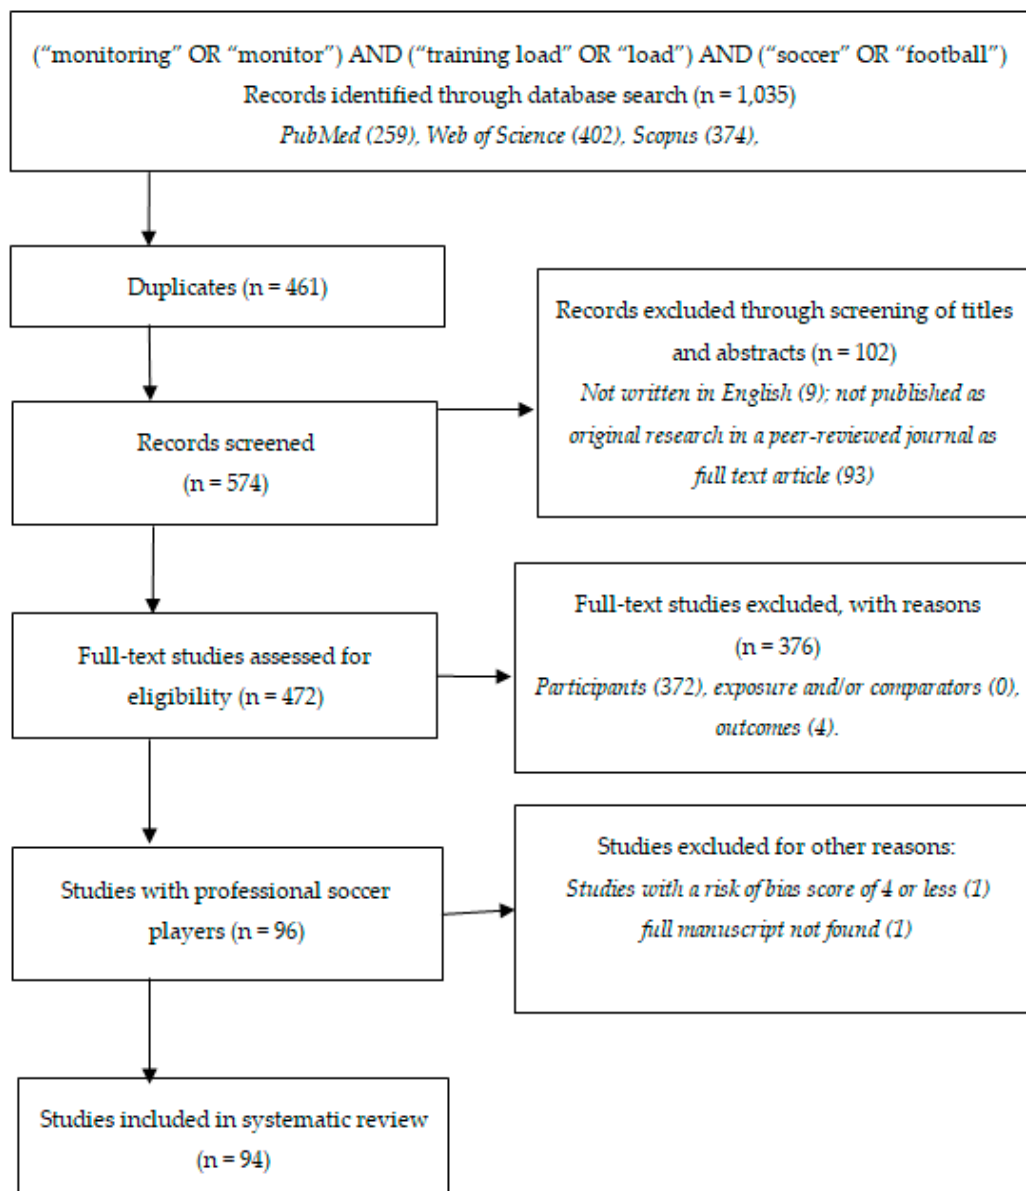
(“monitoring” OR “monitor”) AND (“training load” OR “load”) AND (“soccer” OR “football”)
Records identified through database search (n = 1,035)
PubMed (259), Web of Science (402), Scopus (374),

Duplicates (n = 461)

Records excluded through screening of titles and abstracts (n = 102)
Not written in English (9); not published as original research in a peer-reviewed journal as full text article (93)

Records screened
(n = 574)

Full-text studies excluded, with reasons
(n = 376)
Participants (372), exposure and/or comparators (0), outcomes (4).

Full-text studies assessed for eligibility (n = 472)

Studies excluded for other reasons:
Studies with a risk of bias score of 4 or less (1)
full manuscript not found (1)

Studies with professional soccer players (n = 96)

Studies included in systematic review
(n = 94)